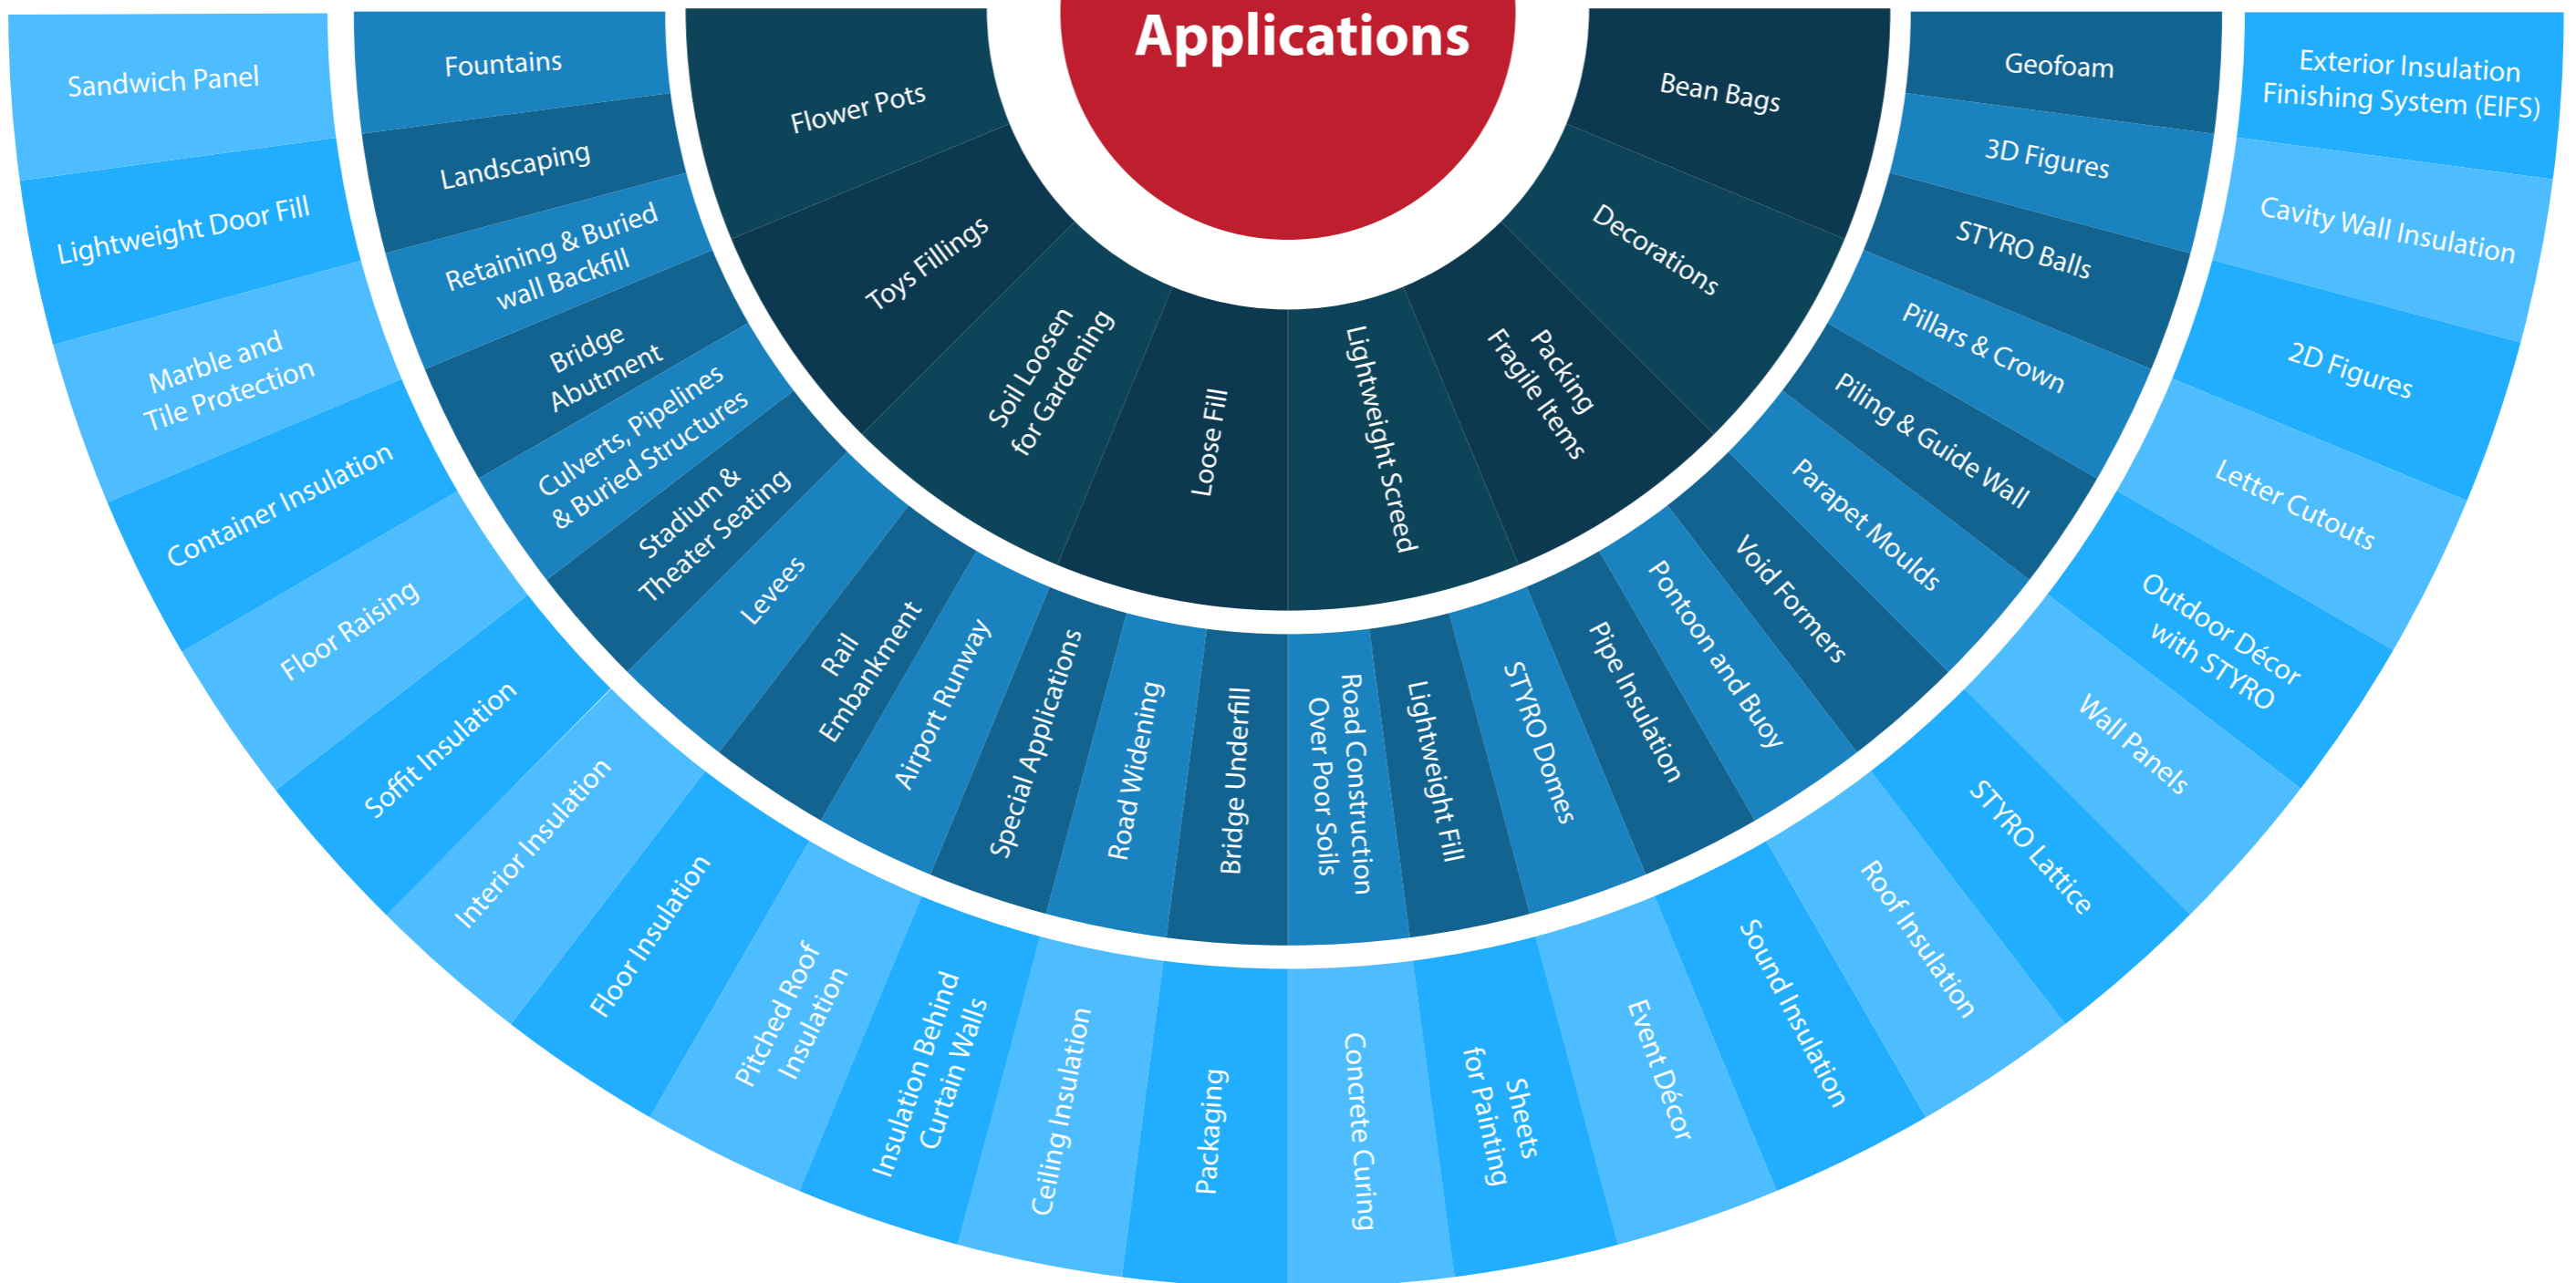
Applications

Flower Pots
Toys Fillings
Soil Loosen for Gardening
Loose Fill
Lightweight Screed
Packing Fragile Items
Decorations
Bean Bags

Fountains
Landscaping
Retaining & Buried wall Backfill
Bridge Abutment
Culverts, Pipelines & Buried Structures
Stadium & Theater Seating
Levees
Rail Embankment
Airport Runway
Special Applications
Road Widening
Bridge Underfill
Road Construction Over Poor Soils
Lightweight Fill
STYRO Domes
Pipe Insulation
Pontoon and Buoy
Void Formers
Parapet Moulds
Piling & Guide Wall
Pillars & Crown
STYRO Balls
3D Figures
Geofoam

Sandwich Panel
Lightweight Door Fill
Marble and Tile Protection
Container Insulation
Floor Raising
Soffit Insulation
Interior Insulation
Floor Insulation
Pitched Roof Insulation
Insulation Behind Curtain Walls
Ceiling Insulation
Packaging
Concrete Curing
Sheets for Painting
Event Décor
Sound Insulation
Roof Insulation
STYRO Lattice
Wall Panels
Outdoor Décor with STYRO
Letter Cutouts
2D Figures
Cavity Wall Insulation
Exterior Insulation Finishing System (EIFS)